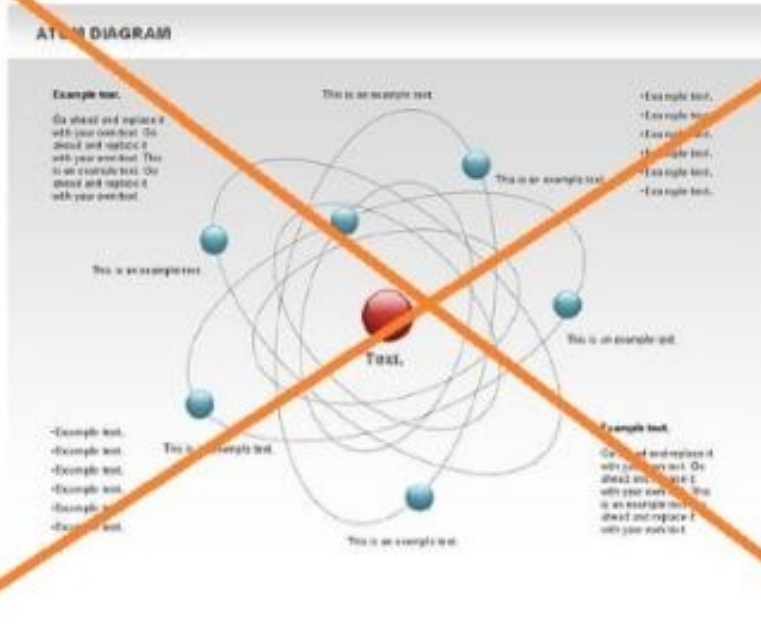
AT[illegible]M DIAGRAM

Example text.

Go ahead and replace it with your own text. Go ahead and replace it with your own text. This is an example text. Go ahead and replace it with your own text.

This is an example text.

•Example text.
•Example text.
•Exa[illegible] text.
•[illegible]ple text.
•Example text.
•Example text.

This is an example text.

This is an example text.

This is an example text.

Text.

This is an example text.

•Example text.
•Example text.
•Example text.
•Example text.
•Example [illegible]
•Exa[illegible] text.

This is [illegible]ample text.

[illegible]ample text.

Go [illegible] and replace it with you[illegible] text. Go ahead and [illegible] it with your own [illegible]. This is an example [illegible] ahead and replace it with your own text.

This is an example text.